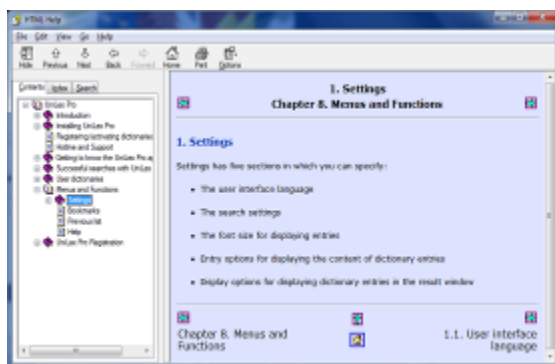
HTML Help

File Edit View Go Help

Hide Previous Next Back Forward Home Print Options

Contents Index Search

UniLex Pro
Introduction
Installing UniLex Pro
Registering/activating dictionaries
Hotline and Support
Getting to know the UniLex Pro a
Successful searches with UniLex
Your dictionaries
Menus and functions
Settings
Bookmarks
Previous list
Help
UniLex Pro Registration

1. Settings
Chapter 8. Menus and Functions

1. Settings

Settings has five sections in which you can specify:

- The user interface language
- The search settings
- The font size for displaying entries
- Entry options for displaying the content of dictionary entries
- Display options for displaying dictionary entries in the result window

Chapter 8. Menus and Functions

1.1. User interface language